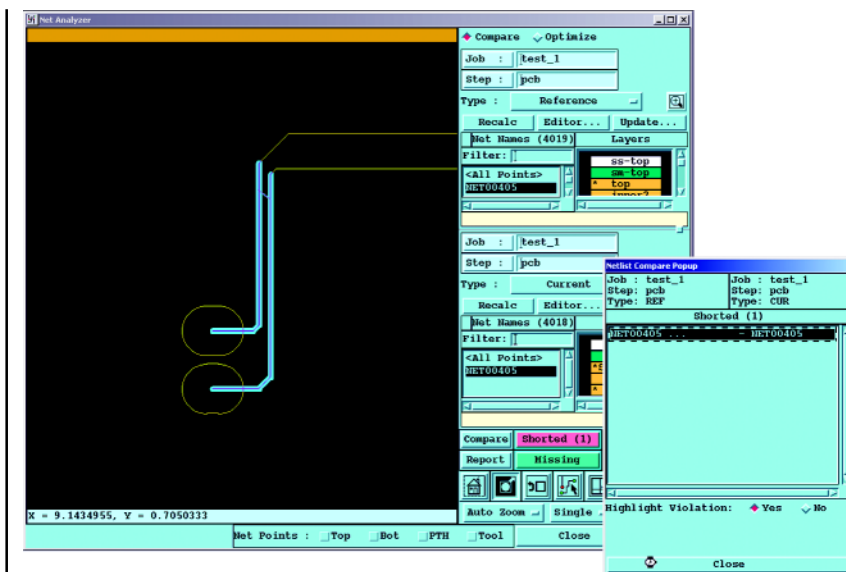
Net Analyzer

Compare Optimize

Job : test_1

Step : pcb

Type : Reference

Recalc Editor... Update...

Net Names (4019) Layers

Filter:

<All Points>
NET00405

ss-top
sm-top
top
inner2

Job : test_1

Step : pcb

Type : Current

Recalc Editor...

Net Names (4018)

Filter:

<All Points>
NET00405

Compare Shorted (1)

Report Missing

Auto Zoom Single

X = 9.1434955, Y = 0.7050333

Net Points : Top Bot PTH Tool Close

Netlist Compare Popup

Job : test_1
Step: pcb
Type: REF

Job : test_1
Step: pcb
Type: CUR

Shorted (1)

NET00405 ... - NET00405

Highlight Violation: Yes No

Close